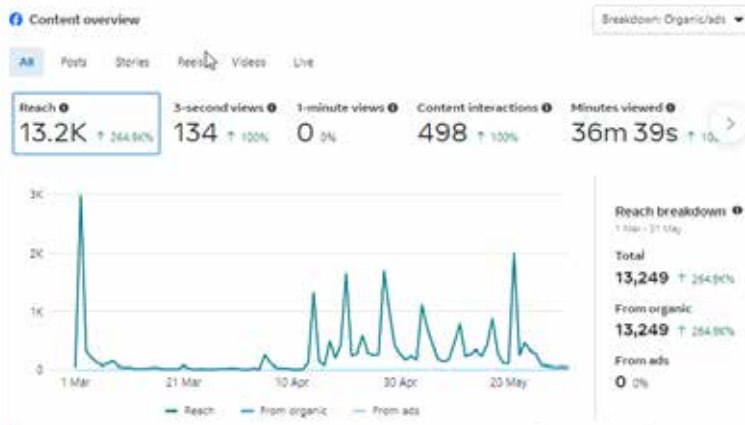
Content overview

Breakdown: Organic/ads

All Posts Stories Reels Videos Live

Reach 13.2K ↑ 264.9K%

3-second views 134 ↑ 100%

1-minute views 0 0%

Content interactions 498 ↑ 100%

Minutes viewed 36m 39s ↑ 10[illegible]

3K
2K
1K
0

1 Mar 21 Mar 10 Apr 30 Apr 20 May

Reach From organic From ads

Reach breakdown
1 Mar - 31 May

Total
13,249 ↑ 264.9K%

From organic
13,249 ↑ 264.9K%

From ads
0 0%